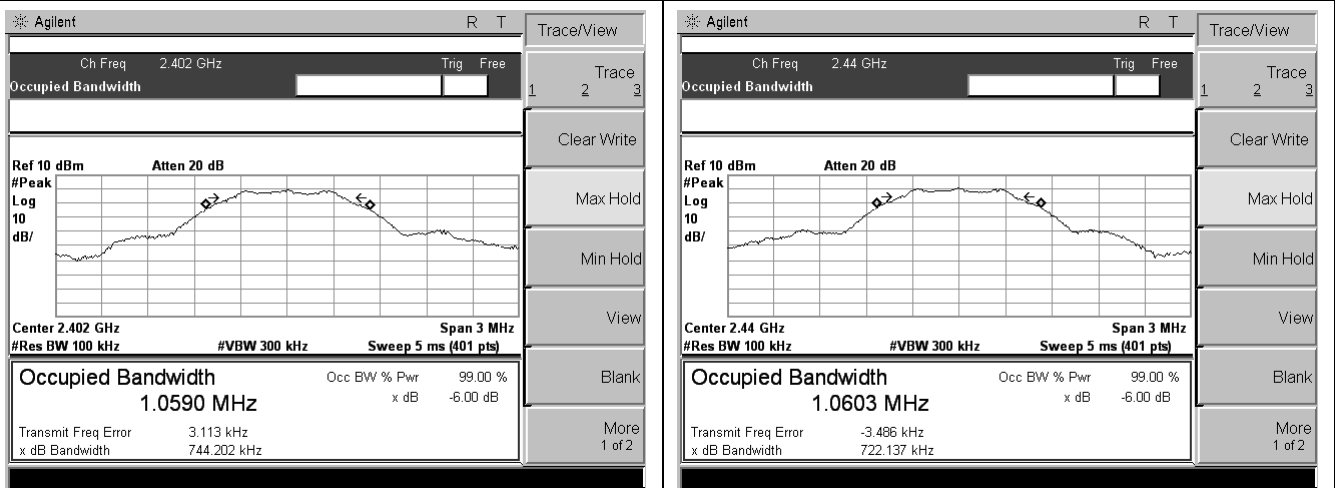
Agilent R T

Ch Freq 2.402 GHz Trig Free
Occupied Bandwidth

Ref 10 dBm Atten 20 dB
#Peak
Log
10
dB/

Center 2.402 GHz Span 3 MHz
#Res BW 100 kHz #VBW 300 kHz Sweep 5 ms (401 pts)

Occupied Bandwidth
1.0590 MHz
Occ BW % Pwr 99.00 %
x dB -6.00 dB

Transmit Freq Error 3.113 kHz
x dB Bandwidth 744.202 kHz

Trace/View
Trace
1 2 3
Clear Write
Max Hold
Min Hold
View
Blank
More
1 of 2

Agilent R T

Ch Freq 2.44 GHz Trig Free
Occupied Bandwidth

Ref 10 dBm Atten 20 dB
#Peak
Log
10
dB/

Center 2.44 GHz Span 3 MHz
#Res BW 100 kHz #VBW 300 kHz Sweep 5 ms (401 pts)

Occupied Bandwidth
1.0603 MHz
Occ BW % Pwr 99.00 %
x dB -6.00 dB

Transmit Freq Error -3.486 kHz
x dB Bandwidth 722.137 kHz

Trace/View
Trace
1 2 3
Clear Write
Max Hold
Min Hold
View
Blank
More
1 of 2